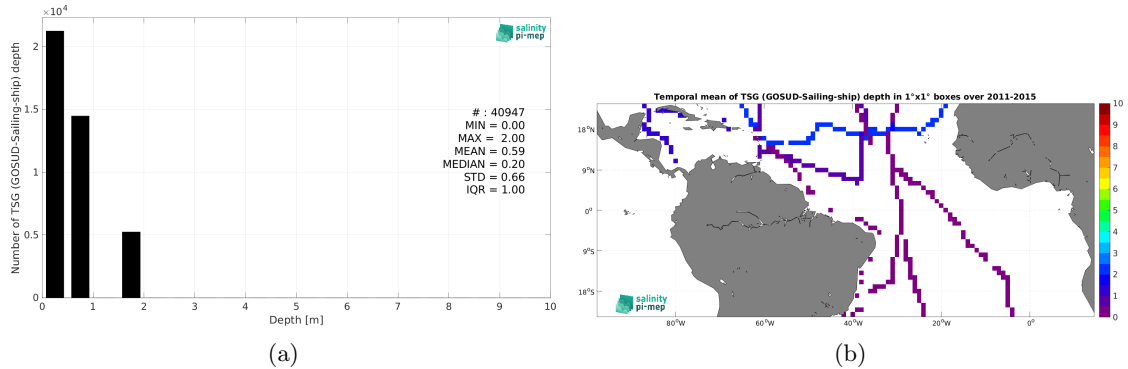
$\times 10^4$

Number of TSG (GOSUD-Sailing-ship) depth

2
1.5
1
0.5
0

0 1 2 3 4 5 6 7 8 9 10

Depth [m]

salinity pi-mep

# : 40947
MIN = 0.00
MAX = 2.00
MEAN = 0.59
MEDIAN = 0.20
STD = 0.66
IQR = 1.00

(a)

Temporal mean of TSG (GOSUD-Sailing-ship) depth in 1°x1° boxes over 2011-2015

18°N
9°N
0°
9°S
18°S

80°W 60°W 40°W 20°W 0°

10 9 8 7 6 5 4 3 2 1 0

salinity pi-mep

(b)